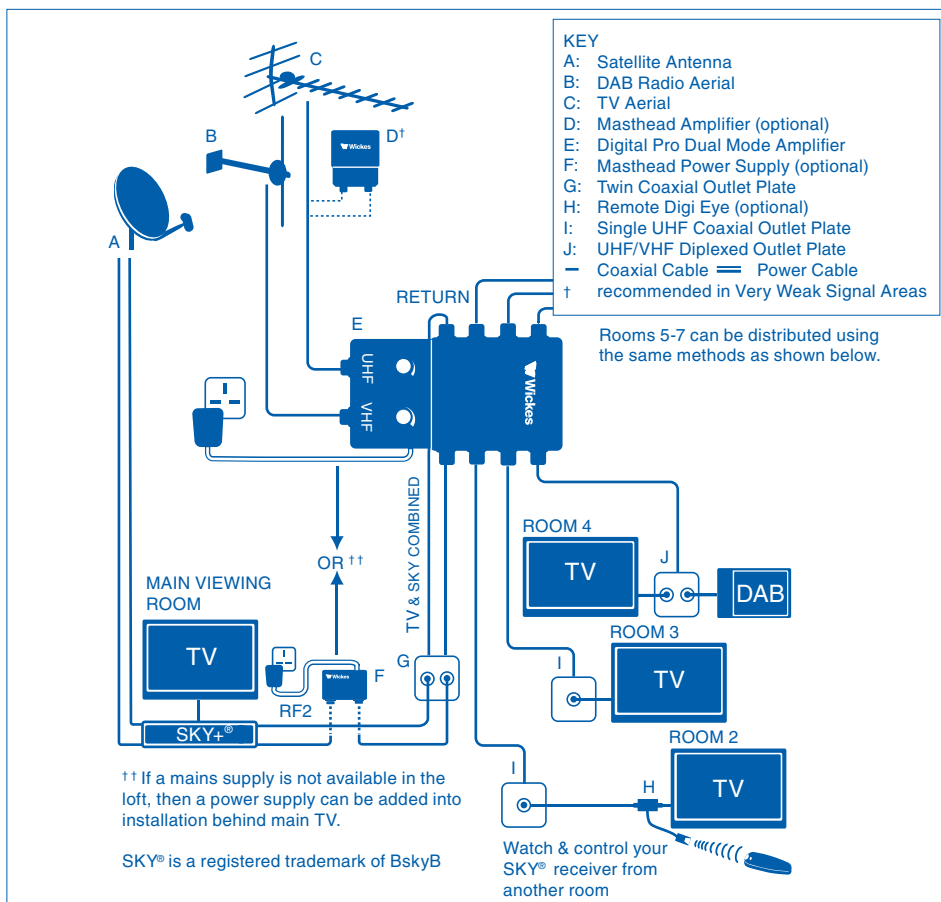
KEY
A: Satellite Antenna
B: DAB Radio Aerial
C: TV Aerial
D: Masthead Amplifier (optional)
E: Digital Pro Dual Mode Amplifier
F: Masthead Power Supply (optional)
G: Twin Coaxial Outlet Plate
H: Remote Digi Eye (optional)
I: Single UHF Coaxial Outlet Plate
J: UHF/VHF Diplexed Outlet Plate
Coaxial Cable Power Cable
† recommended in Very Weak Signal Areas

C

B

D†

Wickes

A

RETURN

E

UHF

VHF

Wickes

Rooms 5-7 can be distributed using the same methods as shown below.

OR ††

TV & SKY COMBINED

ROOM 4

TV

J

DAB

MAIN VIEWING ROOM

TV

ROOM 3

TV

I

G

F

Wickes

RF2

SKY+®

ROOM 2

TV

I

H

†† If a mains supply is not available in the loft, then a power supply can be added into installation behind main TV.

SKY® is a registered trademark of BskyB

Watch & control your SKY® receiver from another room